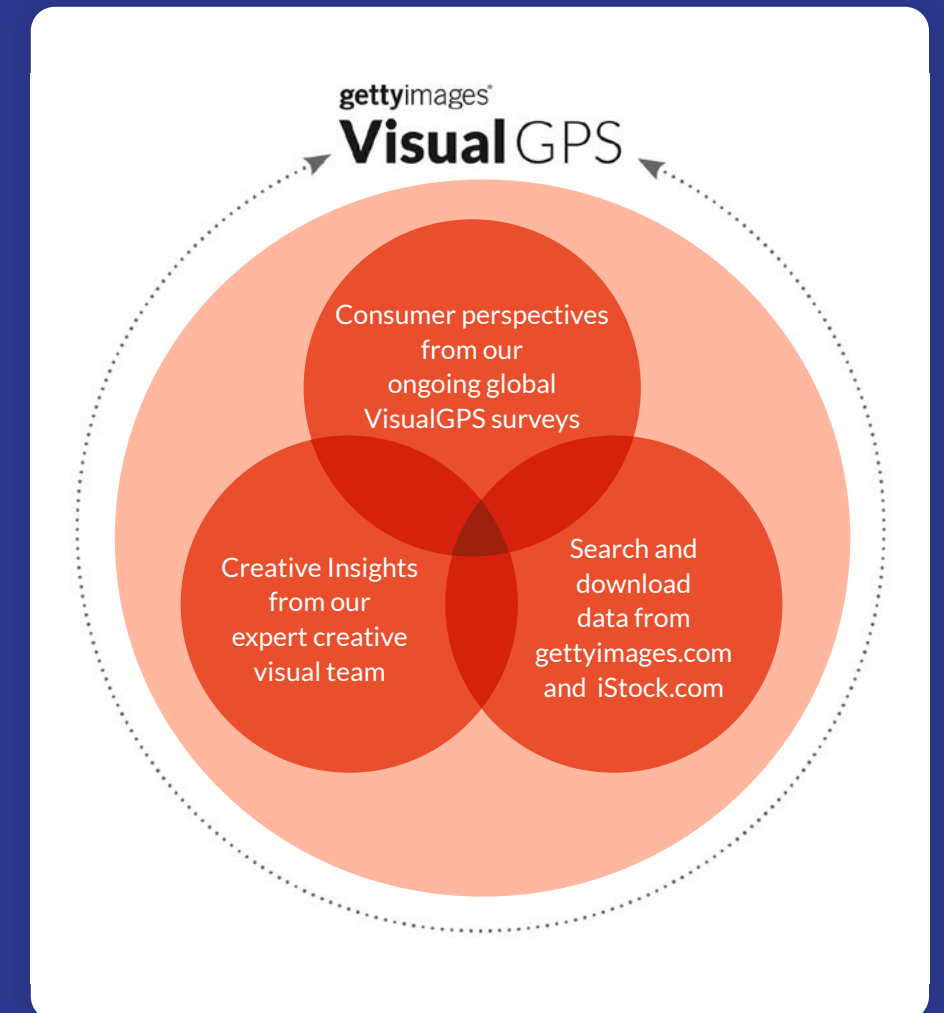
gettyimages®
Visual GPS

Consumer perspectives from our ongoing global VisualGPS surveys

Creative Insights from our expert creative visual team

Search and download data from gettyimages.com and iStock.com